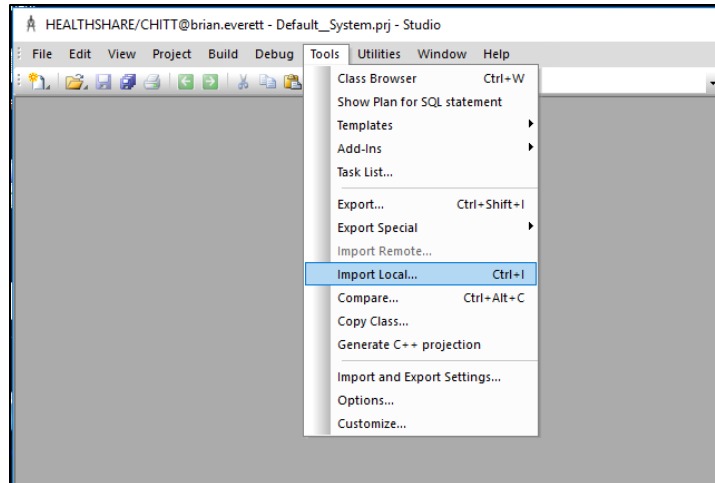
HEALTHSHARE/CHITT@brian.everett - Default__System.prj - Studio

File Edit View Project Build Debug Tools Utilities Window Help

Class Browser Ctrl+W
Show Plan for SQL statement
Templates
Add-Ins
Task List...
Export... Ctrl+Shift+I
Export Special
Import Remote...
Import Local... Ctrl+I
Compare... Ctrl+Alt+C
Copy Class...
Generate C++ projection
Import and Export Settings...
Options...
Customize...